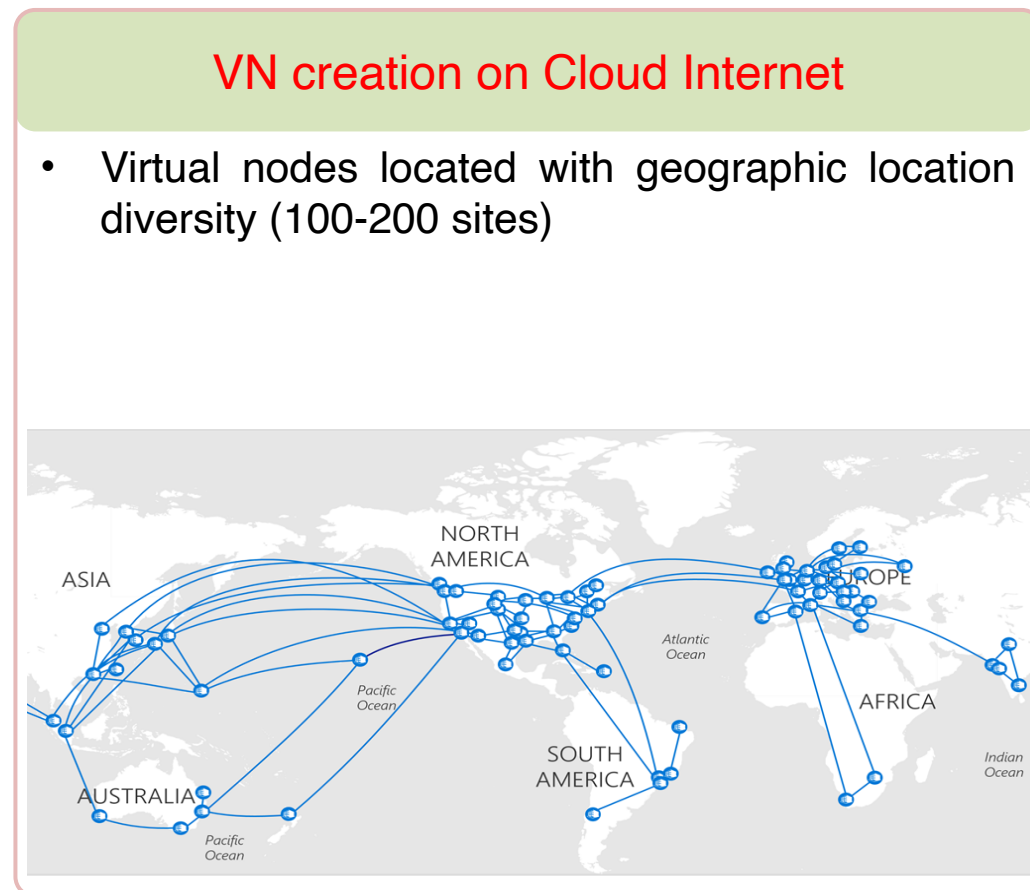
VN creation on Cloud Internet

• Virtual nodes located with geographic location diversity (100-200 sites)

NORTH AMERICA

ASIA

EUROPE

Atlantic Ocean

Pacific Ocean

AFRICA

SOUTH AMERICA

Indian Ocean

AUSTRALIA

Pacific Ocean